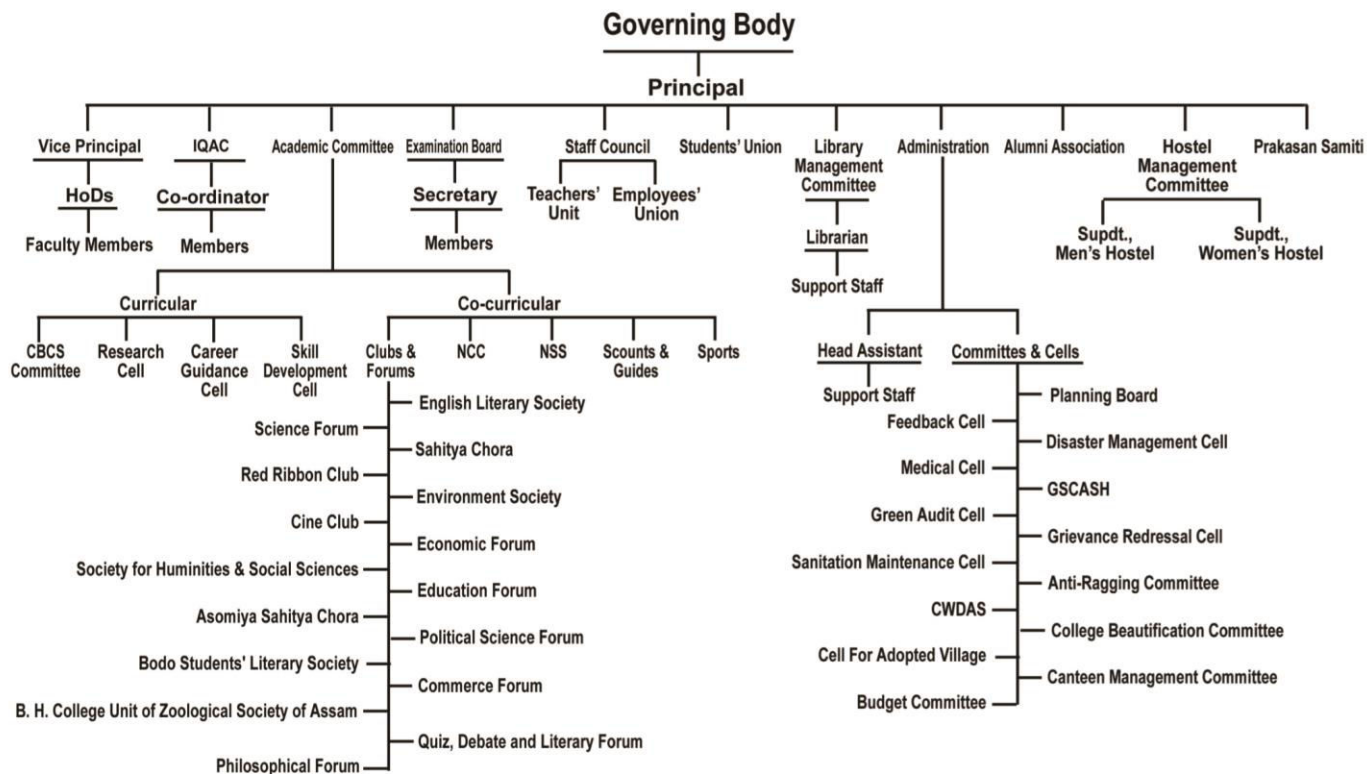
Governing Body

Principal

Vice Principal
HoDs
Faculty Members

IQAC
Co-ordinator
Members

Academic Committee

Examination Board
Secretary
Members

Staff Council
Teachers' Unit
Employees' Union

Students' Union

Library Management Committee
Librarian
Support Staff

Administration

Alumni Association

Hostel Management Committee
Supdt., Men's Hostel
Supdt., Women's Hostel

Prakasan Samiti

Curricular
CBCS Committee
Research Cell
Career Guidance Cell
Skill Development Cell

Co-curricular
Clubs & Forums
NCC
NSS
Scounts & Guides
Sports

English Literary Society
Science Forum
Sahitya Chora
Red Ribbon Club
Environment Society
Cine Club
Economic Forum
Society for Huminities & Social Sciences
Education Forum
Asomiya Sahitya Chora
Political Science Forum
Bodo Students' Literary Society
Commerce Forum
B. H. College Unit of Zoological Society of Assam
Quiz, Debate and Literary Forum
Philosophical Forum

Head Assistant
Support Staff

Committes & Cells
Planning Board
Feedback Cell
Disaster Management Cell
Medical Cell
GSCASH
Green Audit Cell
Grievance Redressal Cell
Sanitation Maintenance Cell
Anti-Ragging Committee
CWDAS
College Beautification Committee
Cell For Adopted Village
Canteen Management Committee
Budget Committee